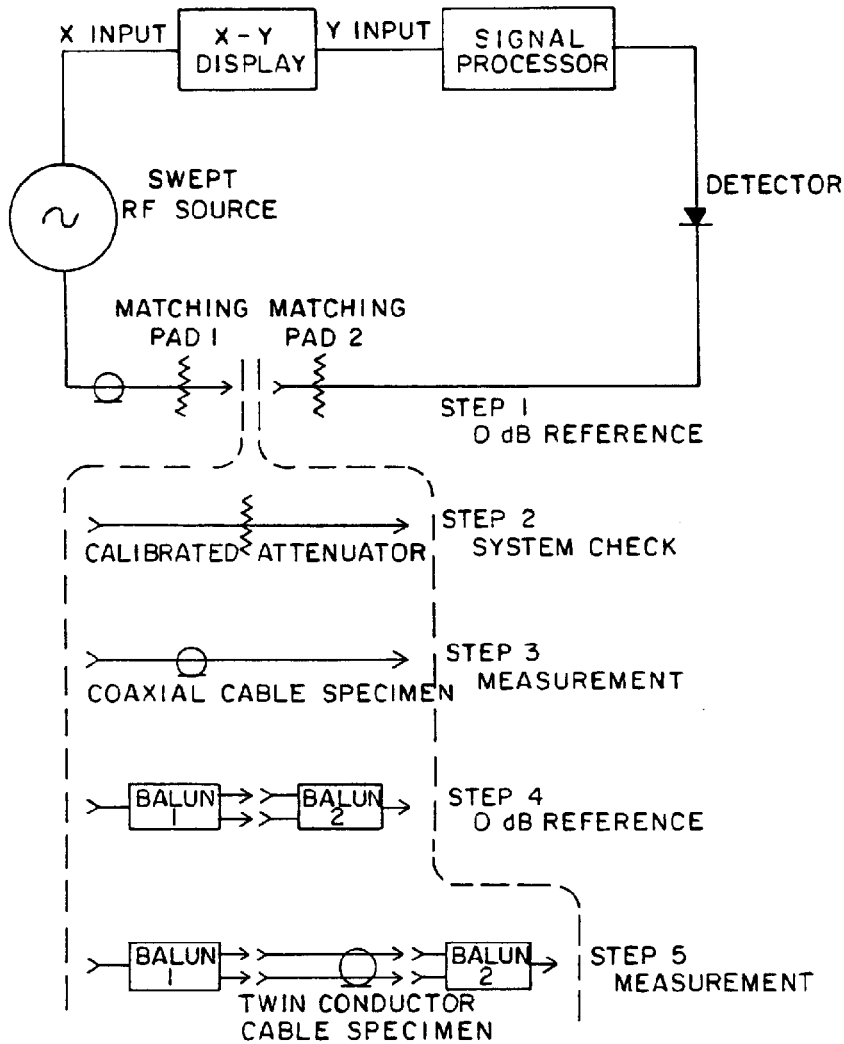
X INPUT

X - Y DISPLAY

Y INPUT

SIGNAL PROCESSOR

SWEPT RF SOURCE

DETECTOR

MATCHING PAD 1

MATCHING PAD 2

STEP 1
0 dB REFERENCE

CALIBRATED ATTENUATOR

STEP 2
SYSTEM CHECK

COAXIAL CABLE SPECIMEN

STEP 3
MEASUREMENT

BALUN 1

BALUN 2

STEP 4
0 dB REFERENCE

BALUN 1

BALUN 2

TWIN CONDUCTOR CABLE SPECIMEN

STEP 5
MEASUREMENT